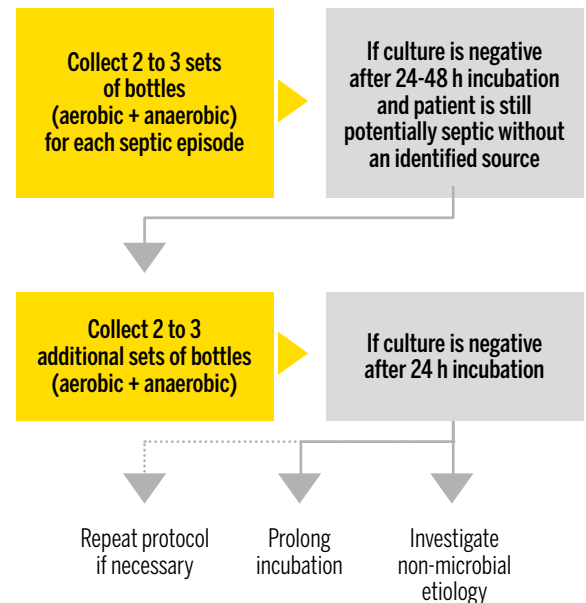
Collect 2 to 3 sets of bottles (aerobic + anaerobic) for each septic episode

If culture is negative after 24-48 h incubation and patient is still potentially septic without an identified source

Collect 2 to 3 additional sets of bottles (aerobic + anaerobic)

If culture is negative after 24 h incubation

Repeat protocol if necessary

Prolong incubation

Investigate non-microbial etiology